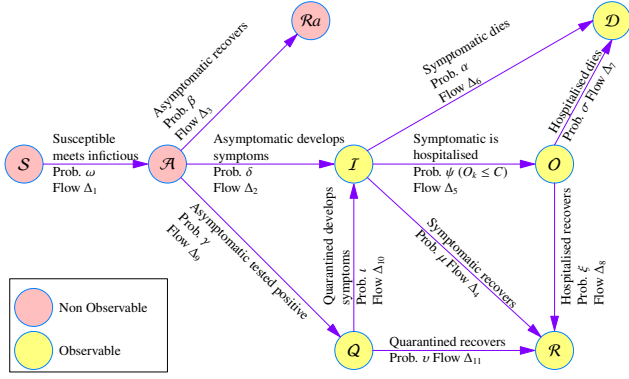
$\mathcal{R}a$

Asymptomatic recovers
Prob. $\beta$
Flow $\Delta_3$

$\mathcal{D}$

Symptomatic dies
Prob. $\alpha$
Flow $\Delta_6$

Hospitalised dies
Prob. $\sigma$ Flow $\Delta_7$

$\mathcal{S}$

Susceptible meets inifictious
Prob. $\omega$
Flow $\Delta_1$

$\mathcal{A}$

Asymptomatic develops symptoms
Prob. $\delta$
Flow $\Delta_2$

$\mathcal{I}$

Symptomatic is hospitalised
Prob. $\psi$ $(O_k \leq C)$
Flow $\Delta_5$

$O$

Asymptomatic tested positive
Prob. $\gamma$
Flow. $\Delta_9$

Quarantined develops symptoms
Prob. $\iota$
Flow $\Delta_{10}$

Symptomatic recovers
Prob. $\mu$ Flow $\Delta_4$

Hospitalised recovers
Prob. $\xi$
Flow $\Delta_8$

Non Observable

Observable

$Q$

Quarantined recovers
Prob. $\upsilon$ Flow $\Delta_{11}$

$\mathcal{R}$